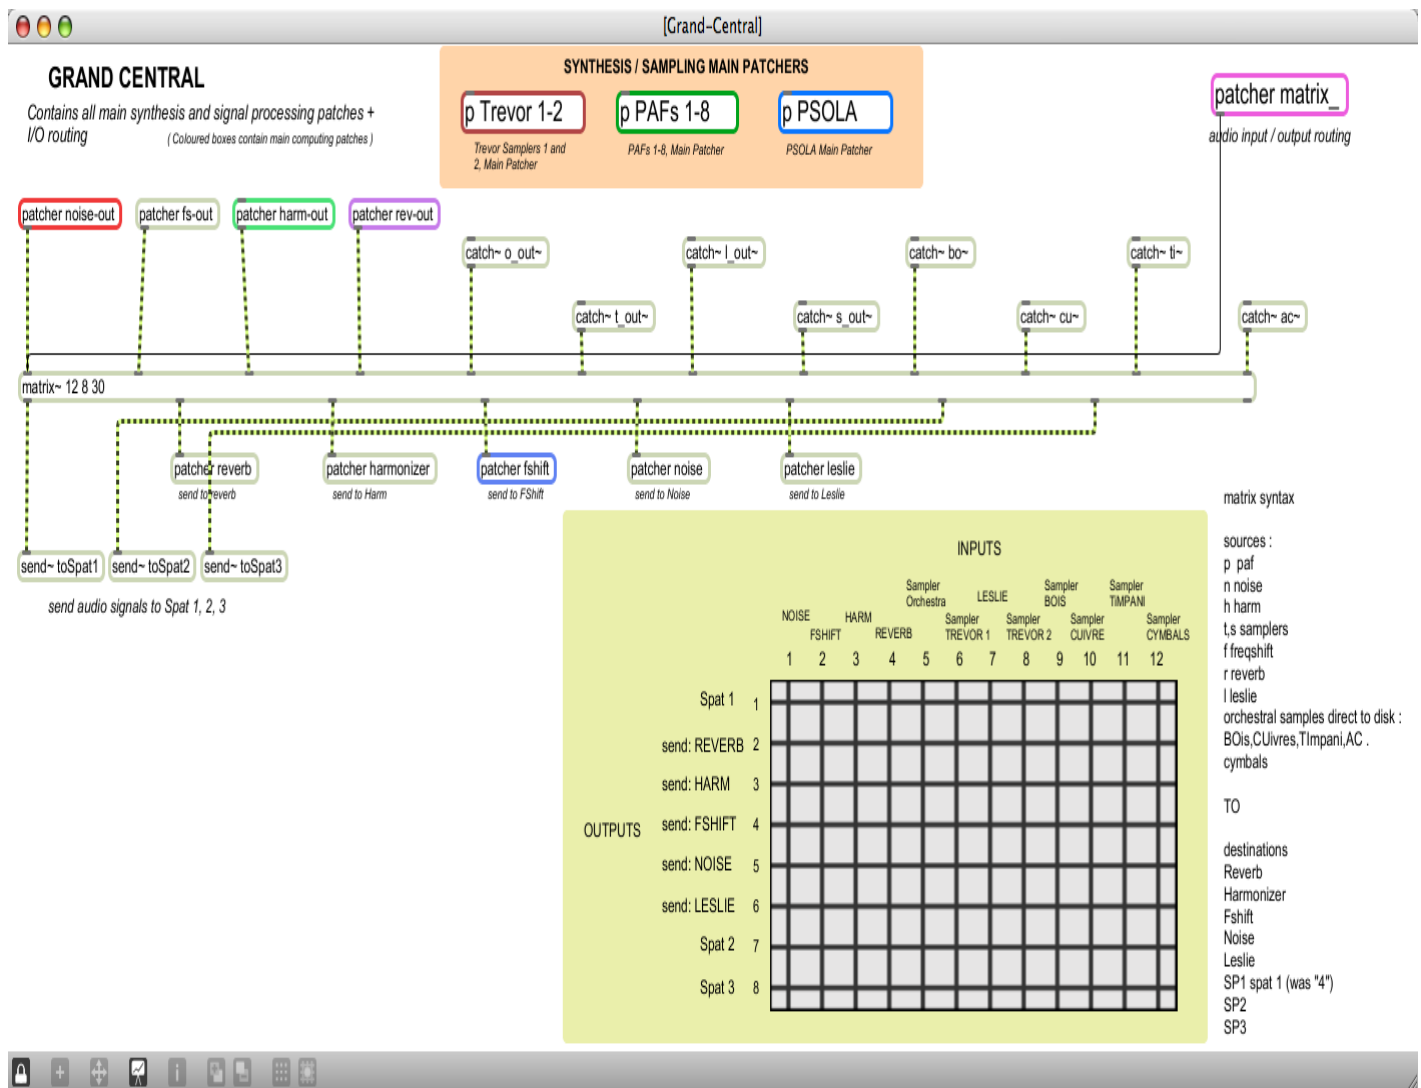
[Grand-Central]

GRAND CENTRAL

Contains all main synthesis and signal processing patches + I/O routing

( Coloured boxes contain main computing patches )

SYNTHESIS / SAMPLING MAIN PATCHERS

p Trevor 1-2

Trevor Samplers 1 and 2, Main Patcher

p PAFs 1-8

PAFs 1-8, Main Patcher

p PSOLA

PSOLA Main Patcher

patcher matrix_

audio input / output routing

patcher noise-out

patcher fs-out

patcher harm-out

patcher rev-out

catch~ o_out~

catch~ l_out~

catch~ bo~

catch~ ti~

catch~ t_out~

catch~ s_out~

catch~ cu~

catch~ ac~

matrix~ 12 8 30

patcher reverb

send to reverb

patcher harmonizer

send to Harm

patcher fshift

send to FShift

patcher noise

send to Noise

patcher leslie

send to Leslie

send~ toSpat1

send~ toSpat2

send~ toSpat3

send audio signals to Spat 1, 2, 3

INPUTS

NOISE

FSHIFT

HARM

REVERB

Sampler Orchestra

Sampler TREVOR 1

LESLIE

Sampler TREVOR 2

Sampler BOIS

Sampler CUIVRE

Sampler TIMPANI

Sampler CYMBALS

1 2 3 4 5 6 7 8 9 10 11 12

OUTPUTS

Spat 1 1

send: REVERB 2

send: HARM 3

send: FSHIFT 4

send: NOISE 5

send: LESLIE 6

Spat 2 7

Spat 3 8

matrix syntax

sources :
p paf
n noise
h harm
t,s samplers
f freqshift
r reverb
l leslie
orchestral samples direct to disk : BOis,CUivres,TImpani,AC . cymbals

TO

destinations
Reverb
Harmonizer
Fshift
Noise
Leslie
SP1 spat 1 (was "4")
SP2
SP3